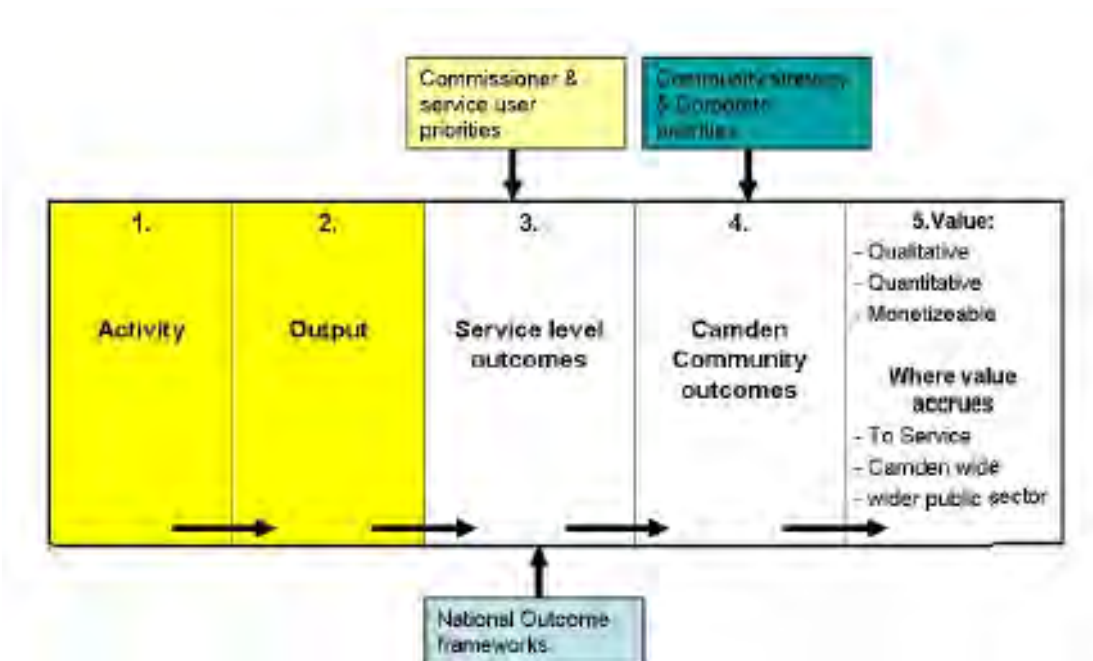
Commissioner & service user priorities

Community strategy & Corporate priorities

1.

Activity

2.

Output

3.

Service level outcomes

4.

Camden Community outcomes

5.Value:

- Qualitative
- Quantitative
- Monetizeable

Where value accrues

- To Service
- Camden wide
- wider public sector

National Outcome frameworks.